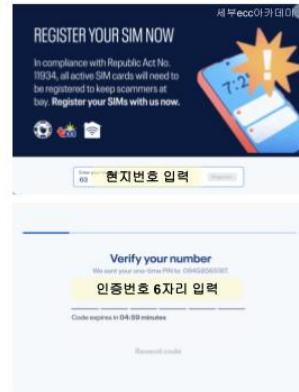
세부ecc아카데미

REGISTER YOUR SIM NOW

In compliance with Republic Act No. 11934, all active SIM cards will need to be registered to keep scammers at bay. Register your SIMs with us now.

7:2

Enter your
63
현지번호 입력
Register

Verify your number
We sent your one-time PIN to 09456565567.
인증번호 6자리 입력
Code expires in 04:59 minutes

Resend code